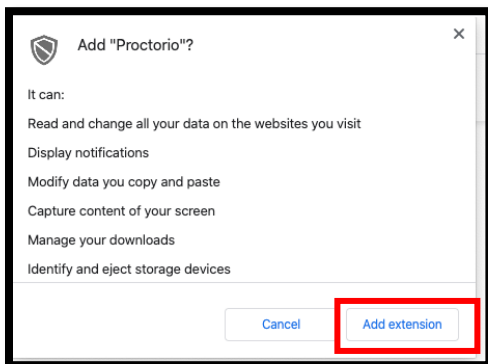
Add "Proctorio"?

×

It can:

Read and change all your data on the websites you visit

Display notifications

Modify data you copy and paste

Capture content of your screen

Manage your downloads

Identify and eject storage devices

Cancel

Add extension